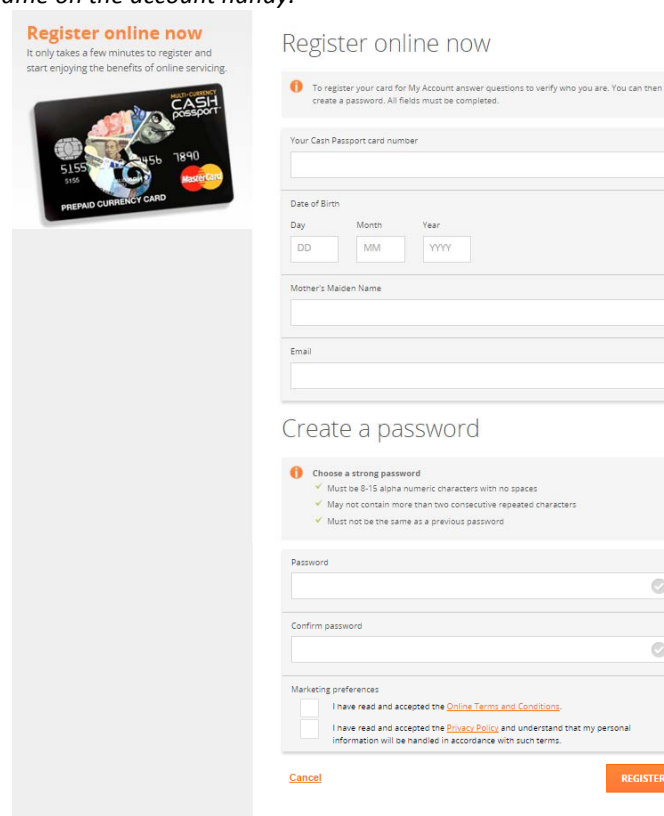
ame on the account handy.

Register online now
It only takes a few minutes to register and start enjoying the benefits of online servicing.

MULTI-CURRENCY
CASH
passport
5155 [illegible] 456 7890
5155
MasterCard
PREPAID CURRENCY CARD

Register online now

To register your card for My Account answer questions to verify who you are. You can then create a password. All fields must be completed.

Your Cash Passport card number

Date of Birth
Day
DD
Month
MM
Year
YYYY

Mother's Maiden Name

Email

Create a password

Choose a strong password
Must be 8-15 alpha numeric characters with no spaces
May not contain more than two consecutive repeated characters
Must not be the same as a previous password

Password

Confirm password

Marketing preferences
I have read and accepted the Online Terms and Conditions.
I have read and accepted the Privacy Policy and understand that my personal information will be handled in accordance with such terms.

Cancel
REGISTER